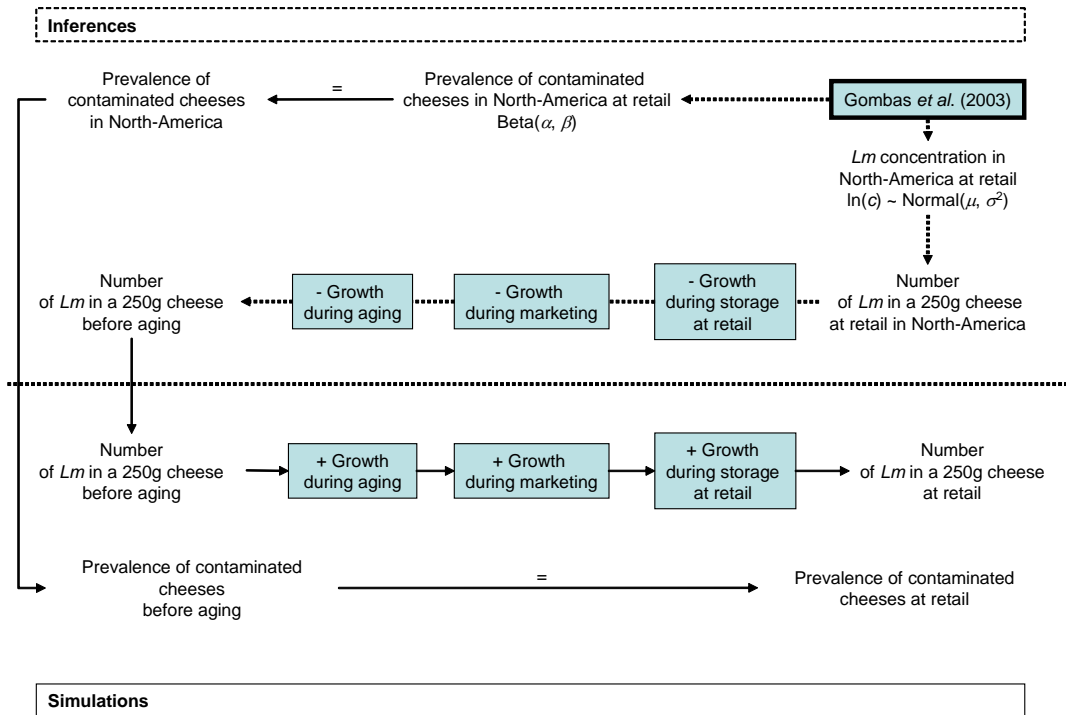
Inferences

Prevalence of contaminated cheeses in North-America

=

Prevalence of contaminated cheeses in North-America at retail Beta($\alpha$, $\beta$)

Gombas *et al.* (2003)

*Lm* concentration in North-America at retail ln($c$) ~ Normal($\mu$, $\sigma^2$)

Number of *Lm* in a 250g cheese before aging

- Growth during aging

- Growth during marketing

- Growth during storage at retail

Number of *Lm* in a 250g cheese at retail in North-America

Number of *Lm* in a 250g cheese before aging

+ Growth during aging

+ Growth during marketing

+ Growth during storage at retail

Number of *Lm* in a 250g cheese at retail

Prevalence of contaminated cheeses before aging

=

Prevalence of contaminated cheeses at retail

Simulations